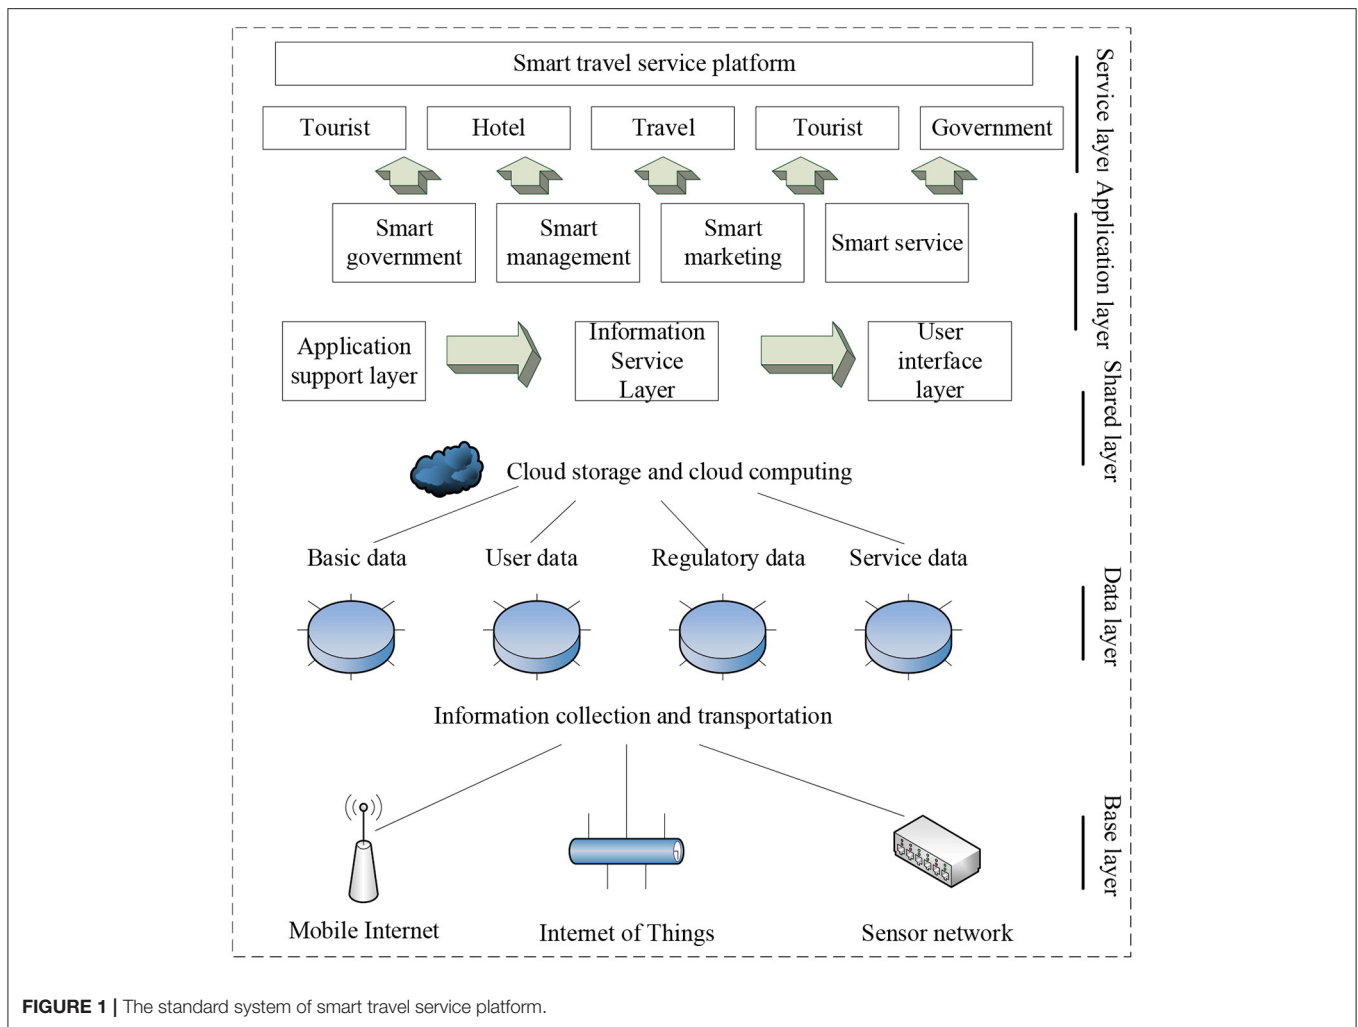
Smart travel service platform

Tourist

Hotel

Travel

Tourist

Government

Service layer

Smart government

Smart management

Smart marketing

Smart service

Application layer

Application support layer

Information Service Layer

User interface layer

Shared layer

Cloud storage and cloud computing

Basic data

User data

Regulatory data

Service data

Data layer

Information collection and transportation

Mobile Internet

Internet of Things

Sensor network

Base layer

FIGURE 1 | The standard system of smart travel service platform.